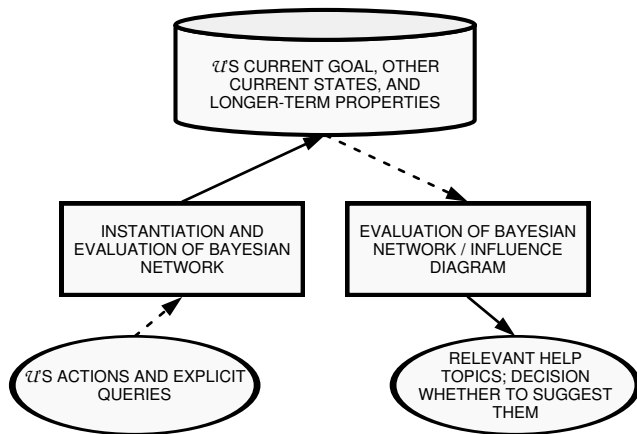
$\mathcal{U}$'S CURRENT GOAL, OTHER CURRENT STATES, AND LONGER-TERM PROPERTIES

INSTANTIATION AND EVALUATION OF BAYESIAN NETWORK

EVALUATION OF BAYESIAN NETWORK / INFLUENCE DIAGRAM

$\mathcal{U}$'S ACTIONS AND EXPLICIT QUERIES

RELEVANT HELP TOPICS; DECISION WHETHER TO SUGGEST THEM